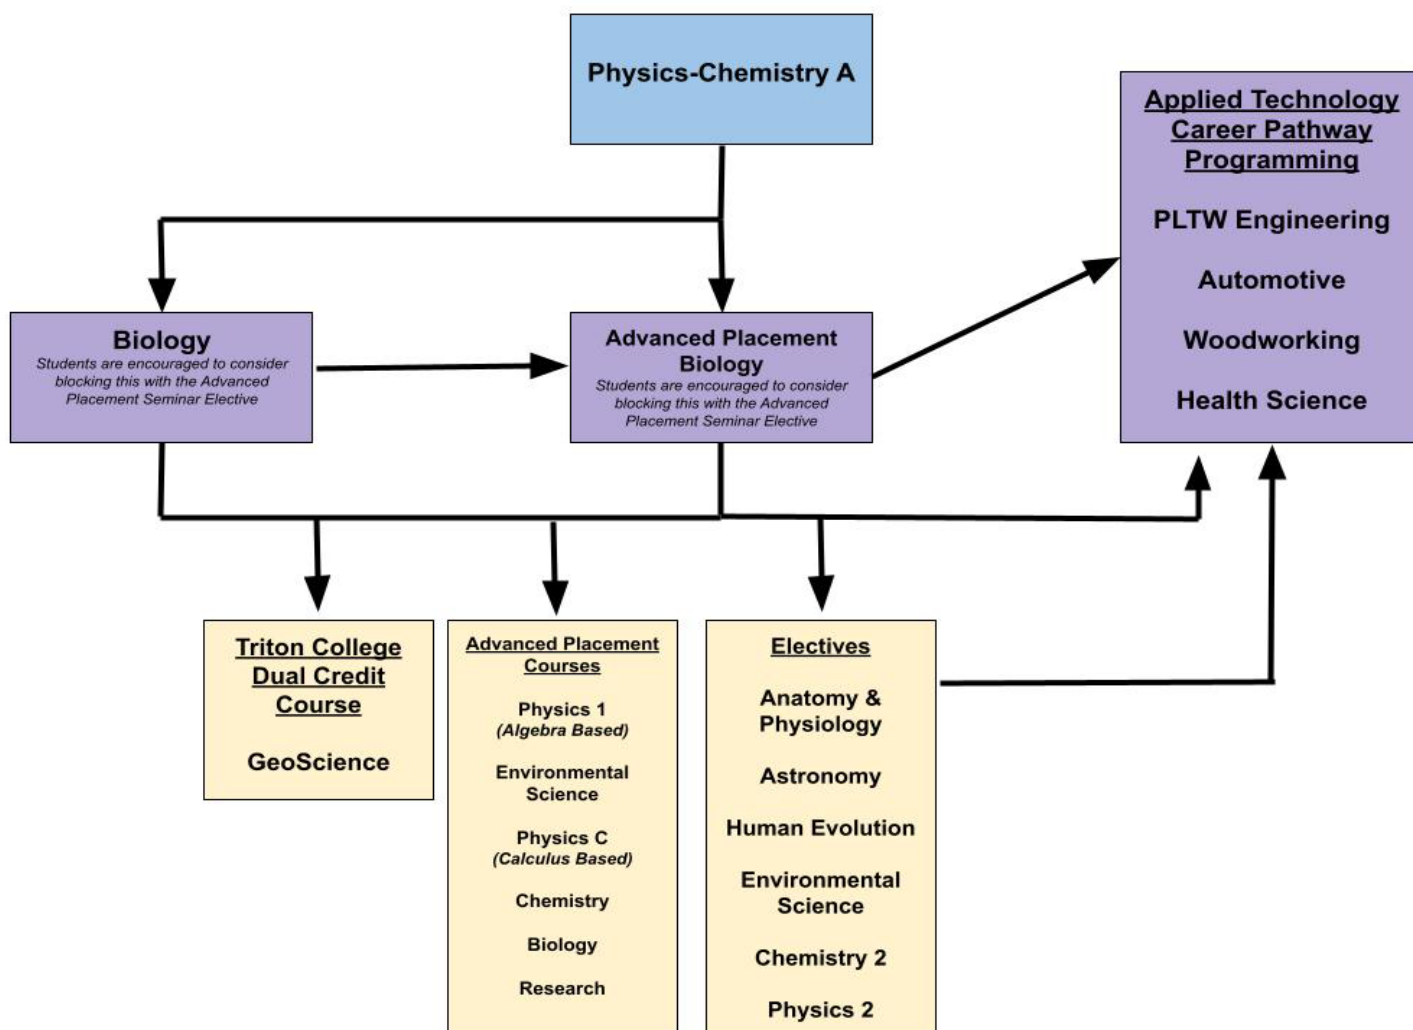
Physics-Chemistry A

Biology
Students are encouraged to consider blocking this with the Advanced Placement Seminar Elective

Advanced Placement Biology
Students are encouraged to consider blocking this with the Advanced Placement Seminar Elective

Applied Technology Career Pathway Programming

PLTW Engineering

Automotive

Woodworking

Health Science

Triton College Dual Credit Course

GeoScience

Advanced Placement Courses

Physics 1
(Algebra Based)

Environmental Science

Physics C
(Calculus Based)

Chemistry

Biology

Research

Electives

Anatomy & Physiology

Astronomy

Human Evolution

Environmental Science

Chemistry 2

Physics 2